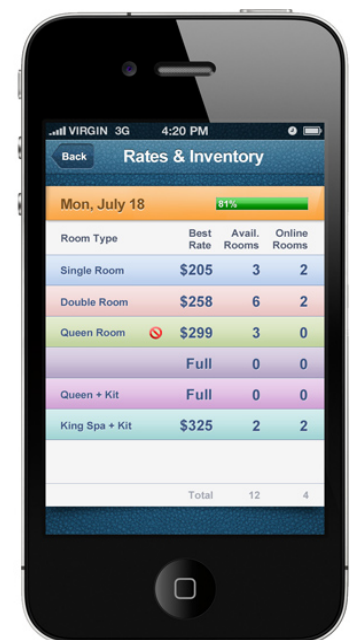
VIRGIN 3G 4:20 PM

Back Rates & Inventory

Mon, July 18 81%

| Room Type | Best Rate | Avail. Rooms | Online Rooms |
|---|---|---|---|
| Single Room | $205 | 3 | 2 |
| Double Room | $258 | 6 | 2 |
| Queen Room | $299 | 3 | 0 |
| | Full | 0 | 0 |
| Queen + Kit | Full | 0 | 0 |
| King Spa + Kit | $325 | 2 | 2 |
| Total | | 12 | 4 |